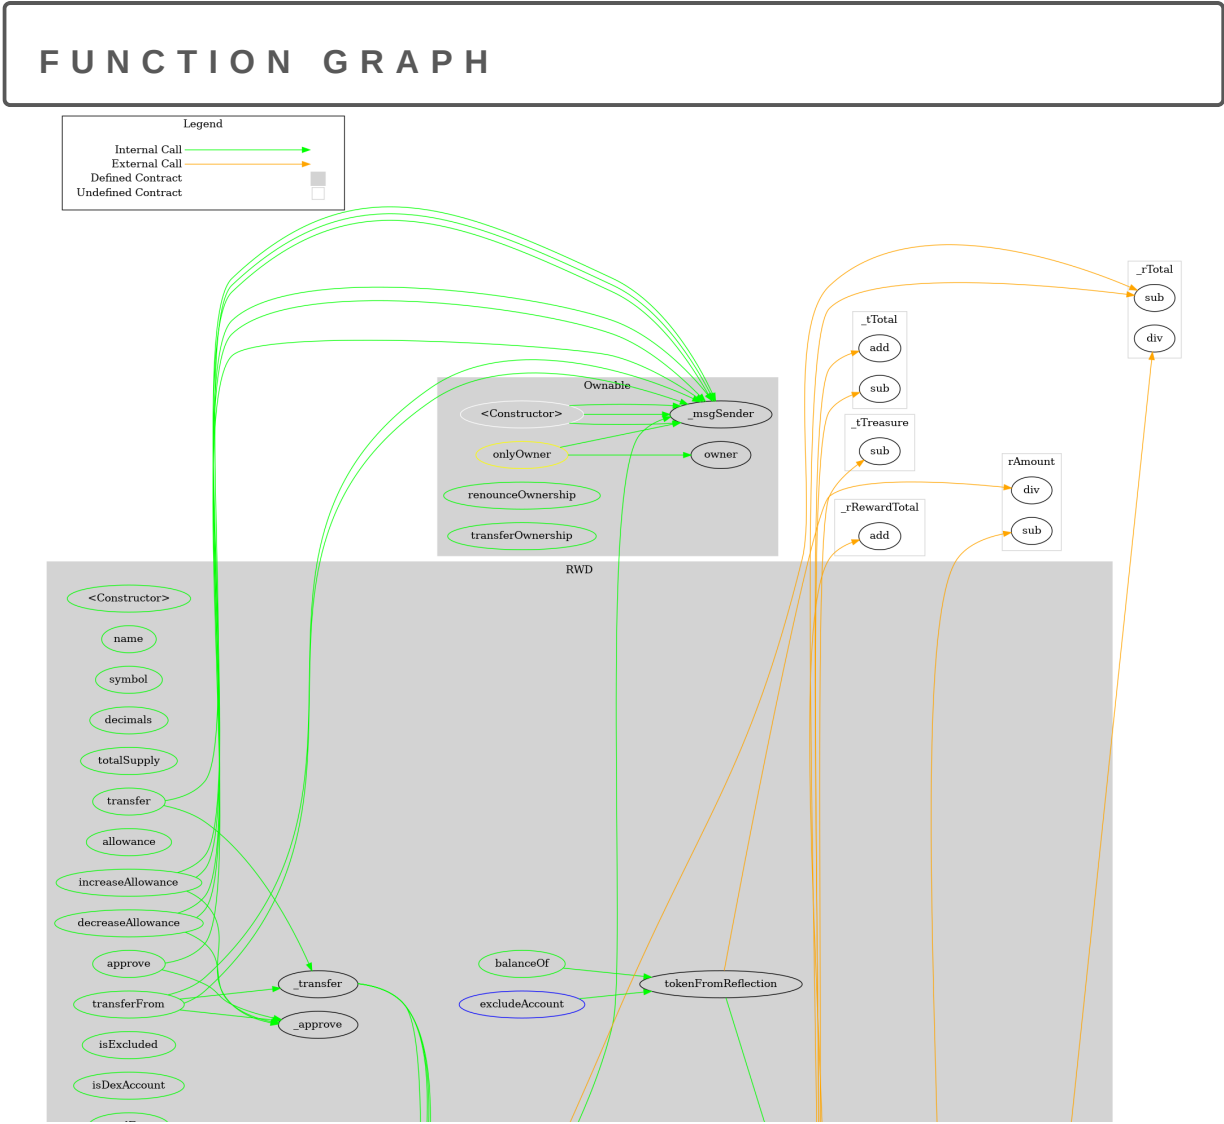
FUNCTION GRAPH

Legend
Internal Call
External Call
Defined Contract
Undefined Contract

_rTotal
sub
div

_tTotal
add
sub

_tTreasure
sub

rAmount
div
sub

_rRewardTotal
add

Ownable
<Constructor>
_msgSender
onlyOwner
owner
renounceOwnership
transferOwnership

RWD
<Constructor>
name
symbol
decimals
totalSupply
transfer
allowance
increaseAllowance
decreaseAllowance
approve
transferFrom
_transfer
_approve
balanceOf
excludeAccount
tokenFromReflection
isExcluded
isDexAccount